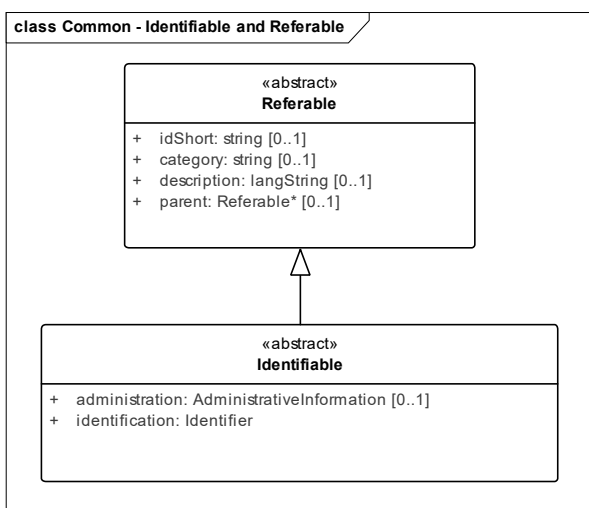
class Common - Identifiable and Referable

«abstract»
Referable

+ idShort: string [0..1]
+ category: string [0..1]
+ description: langString [0..1]
+ parent: Referable* [0..1]

«abstract»
Identifiable

+ administration: AdministrativeInformation [0..1]
+ identification: Identifier